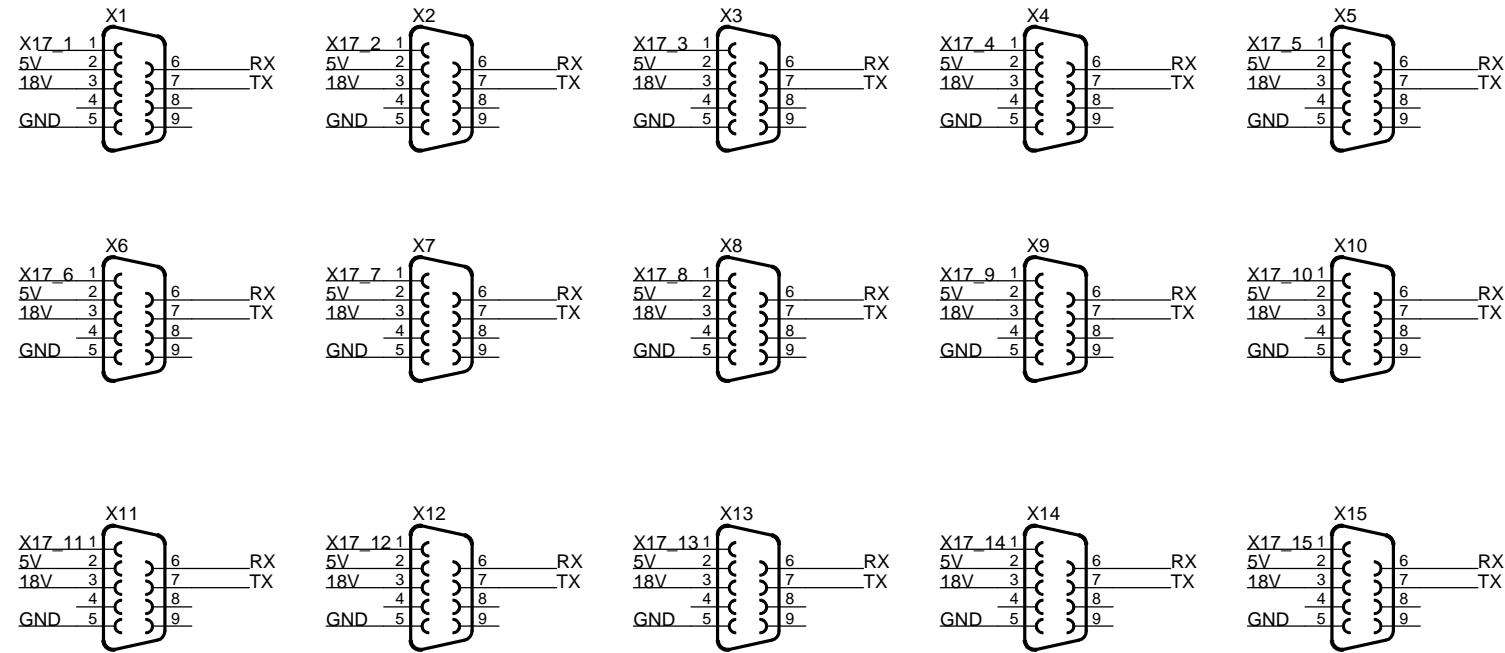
X1
X17_1 1
5V 2
18V 3
4
GND 5
6 RX
7 TX
8
9

X2
X17_2 1
5V 2
18V 3
4
GND 5
6 RX
7 TX
8
9

X3
X17_3 1
5V 2
18V 3
4
GND 5
6 RX
7 TX
8
9

X4
X17_4 1
5V 2
18V 3
4
GND 5
6 RX
7 TX
8
9

X5
X17_5 1
5V 2
18V 3
4
GND 5
6 RX
7 TX
8
9

X6
X17_6 1
5V 2
18V 3
4
GND 5
6 RX
7 TX
8
9

X7
X17_7 1
5V 2
18V 3
4
GND 5
6 RX
7 TX
8
9

X8
X17_8 1
5V 2
18V 3
4
GND 5
6 RX
7 TX
8
9

X9
X17_9 1
5V 2
18V 3
4
GND 5
6 RX
7 TX
8
9

X10
X17_10 1
5V 2
18V 3
4
GND 5
6 RX
7 TX
8
9

X11
X17_11 1
5V 2
18V 3
4
GND 5
6 RX
7 TX
8
9

X12
X17_12 1
5V 2
18V 3
4
GND 5
6 RX
7 TX
8
9

X13
X17_13 1
5V 2
18V 3
4
GND 5
6 RX
7 TX
8
9

X14
X17_14 1
5V 2
18V 3
4
GND 5
6 RX
7 TX
8
9

X15
X17_15 1
5V 2
18V 3
4
GND 5
6 RX
7 TX
8
9